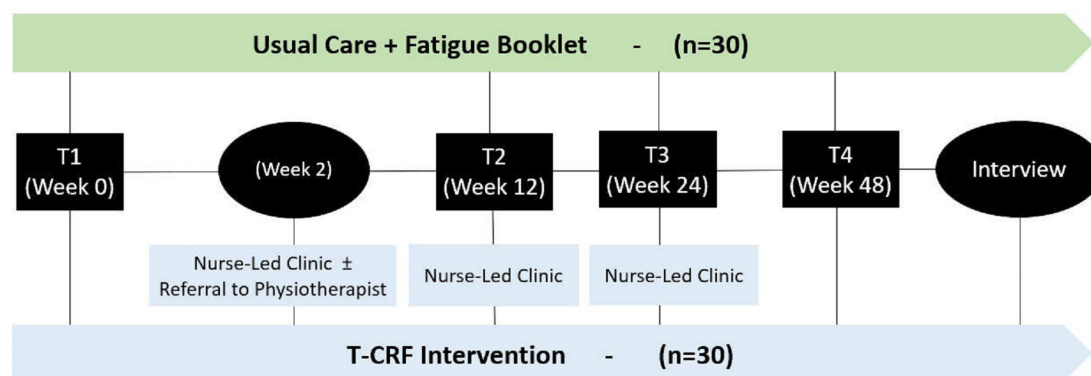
Usual Care + Fatigue Booklet - (n=30)

T1 (Week 0)

(Week 2)

T2 (Week 12)

T3 (Week 24)

T4 (Week 48)

Interview

Nurse-Led Clinic ± Referral to Physiotherapist

Nurse-Led Clinic

Nurse-Led Clinic

T-CRF Intervention - (n=30)